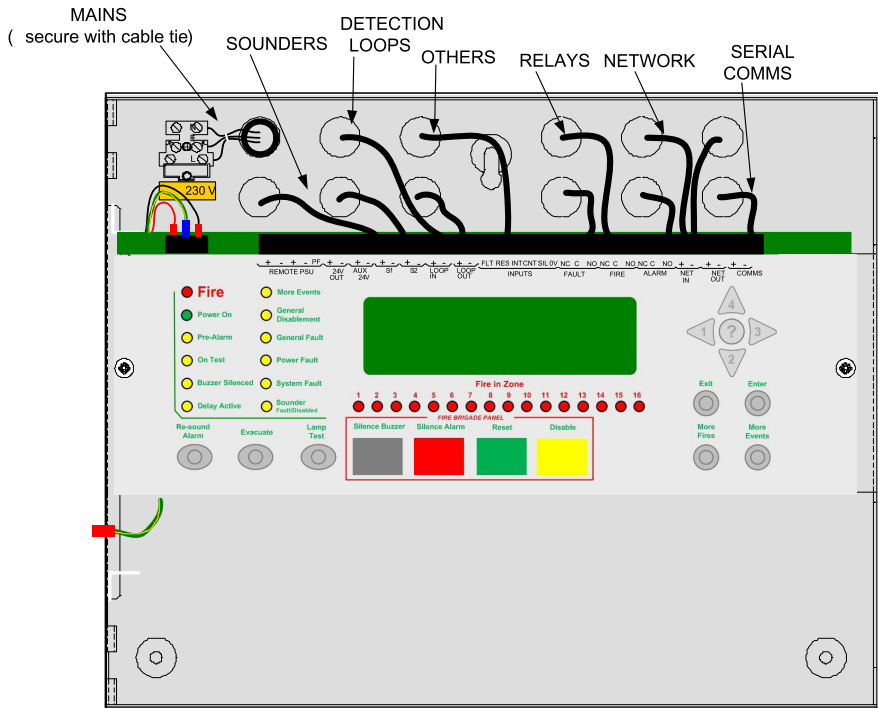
MAINS
( secure with cable tie)

SOUNDERS

DETECTION LOOPS

OTHERS

RELAYS

NETWORK

SERIAL COMMS

E
N
L

230 V

+ - + - PF
REMOTE PSU

+ -
24V OUT

+ -
AUX 24V

+ -
S1

+ -
S2

+ - + -
LOOP IN

+ - + -
LOOP OUT

FLT RES INTCNT SIL 0V
INPUTS

NC C NO
FAULT

NC C NO
FIRE

NC C NO
ALARM

+ -
NET IN

+ -
NET OUT

+ -
COMMS

Fire
Power On
Pre-Alarm
On Test
Buzzer Silenced
Delay Active

More Events
General Disablement
General Fault
Power Fault
System Fault
Sounder Fault/Disabled

4
1 ? 3
2

Fire in Zone
1 2 3 4 5 6 7 8 9 10 11 12 13 14 15 16

Exit
Enter

More Fires
More Events

Re-sound Alarm
Evacuate
Lamp Test

FIRE BRIGADE PANEL
Silence Buzzer
Silence Alarm
Reset
Disable